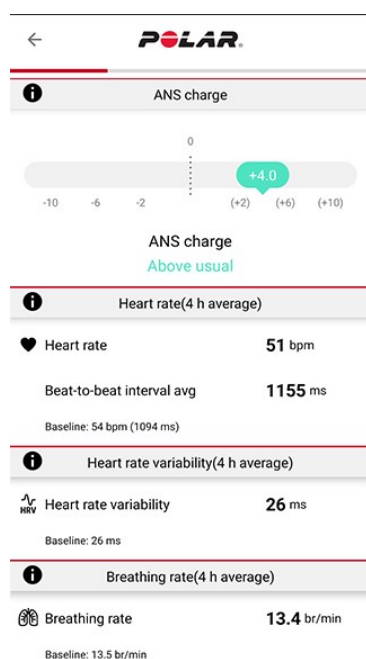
POLAR.

ANS charge

0

+4.0

-10 -6 -2 (+2) (+6) (+10)

ANS charge

Above usual

Heart rate(4 h average)

Heart rate 51 bpm

Beat-to-beat interval avg 1155 ms

Baseline: 54 bpm (1094 ms)

Heart rate variability(4 h average)

HRV Heart rate variability 26 ms

Baseline: 26 ms

Breathing rate(4 h average)

Breathing rate 13.4 br/min

Baseline: 13.5 br/min